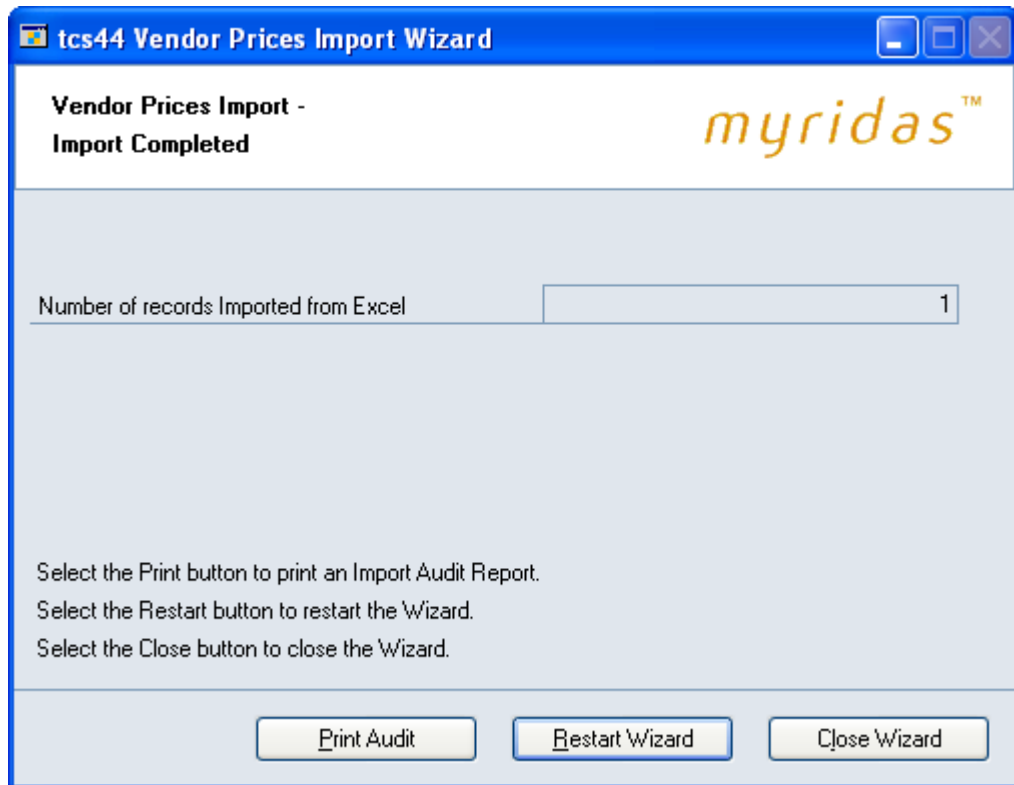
tcs44 Vendor Prices Import Wizard

Vendor Prices Import -
Import Completed

myridas™

Number of records Imported from Excel | 1

Select the Print button to print an Import Audit Report.
Select the Restart button to restart the Wizard.
Select the Close button to close the Wizard.

Print Audit
Restart Wizard
Close Wizard